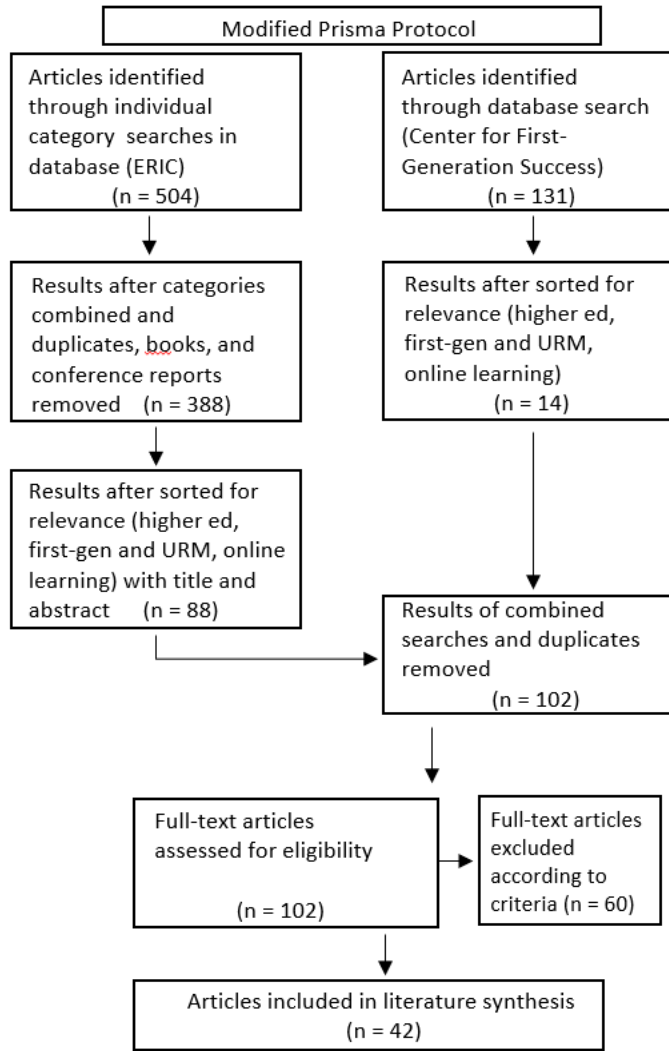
Modified Prisma Protocol

Articles identified through individual category searches in database (ERIC) (n = 504)

Articles identified through database search (Center for First-Generation Success) (n = 131)

Results after categories combined and duplicates, books, and conference reports removed (n = 388)

Results after sorted for relevance (higher ed, first-gen and URM, online learning) (n = 14)

Results after sorted for relevance (higher ed, first-gen and URM, online learning) with title and abstract (n = 88)

Results of combined searches and duplicates removed (n = 102)

Full-text articles assessed for eligibility (n = 102)

Full-text articles excluded according to criteria (n = 60)

Articles included in literature synthesis (n = 42)